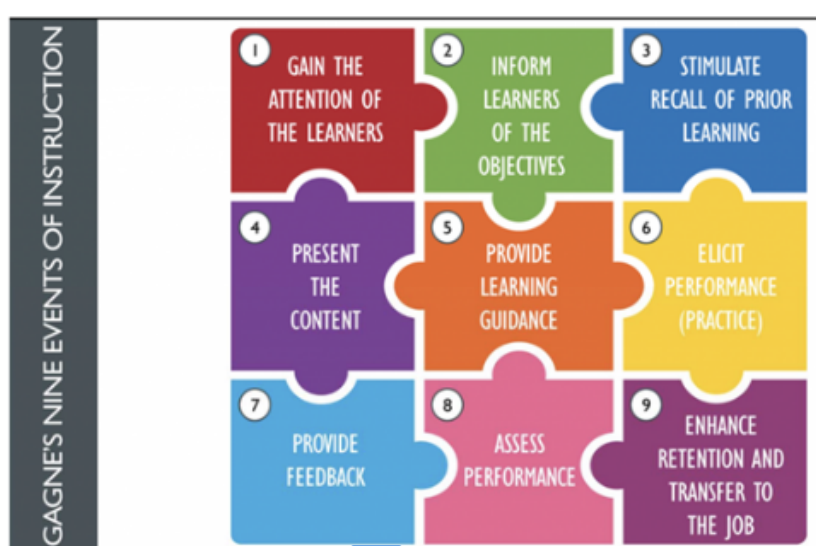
GAGNE'S NINE EVENTS OF INSTRUCTION

1 GAIN THE ATTENTION OF THE LEARNERS

2 INFORM LEARNERS OF THE OBJECTIVES

3 STIMULATE RECALL OF PRIOR LEARNING

4 PRESENT THE CONTENT

5 PROVIDE LEARNING GUIDANCE

6 ELICIT PERFORMANCE (PRACTICE)

7 PROVIDE FEEDBACK

8 ASSESS PERFORMANCE

9 ENHANCE RETENTION AND TRANSFER TO THE JOB